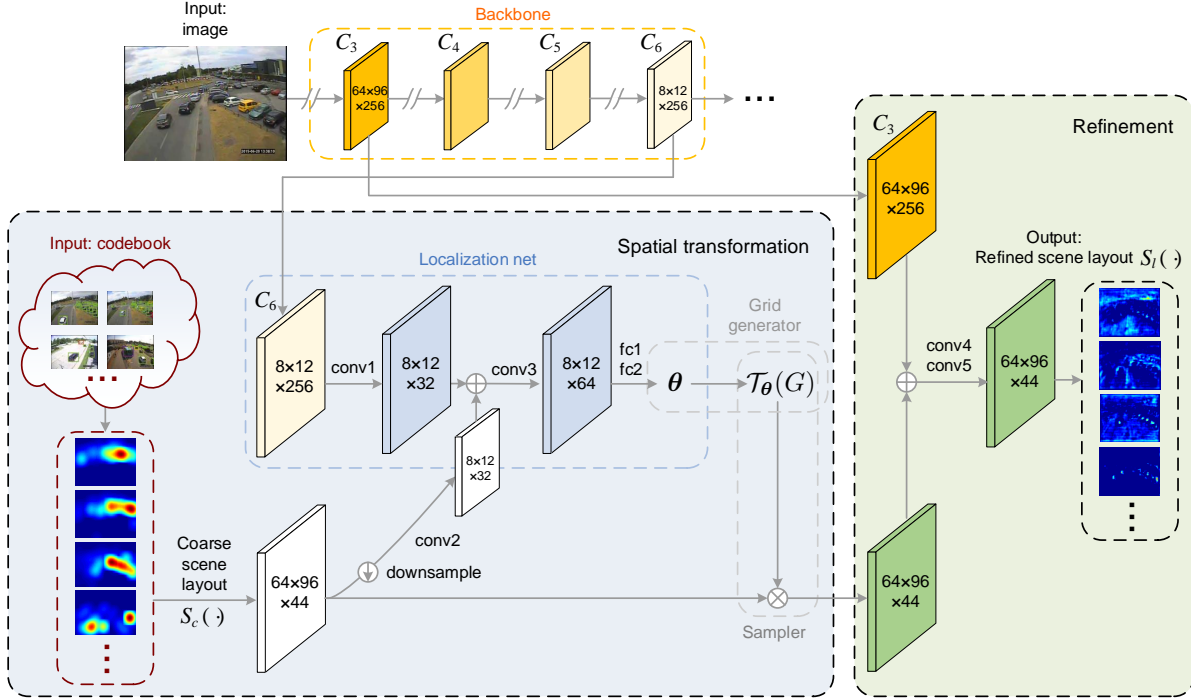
Input: image

Backbone

$C_3$

64×96 ×256

$C_4$

$C_5$

$C_6$

8×12 ×256

...

Refinement

$C_3$

64×96 ×256

Spatial transformation

Input: codebook

...

Localization net

$C_6$

8×12 ×256

conv1

8×12 ×32

conv3

8×12 ×64

fc1 fc2

$\boldsymbol{\theta}$

Grid generator

$\mathcal{T}_{\boldsymbol{\theta}}(G)$

8×12 ×32

conv2

downsample

Coarse scene layout

$S_c(\cdot)$

64×96 ×44

Sampler

Output: Refined scene layout $S_l(\cdot)$

conv4 conv5

64×96 ×44

64×96 ×44

⋮

⋮